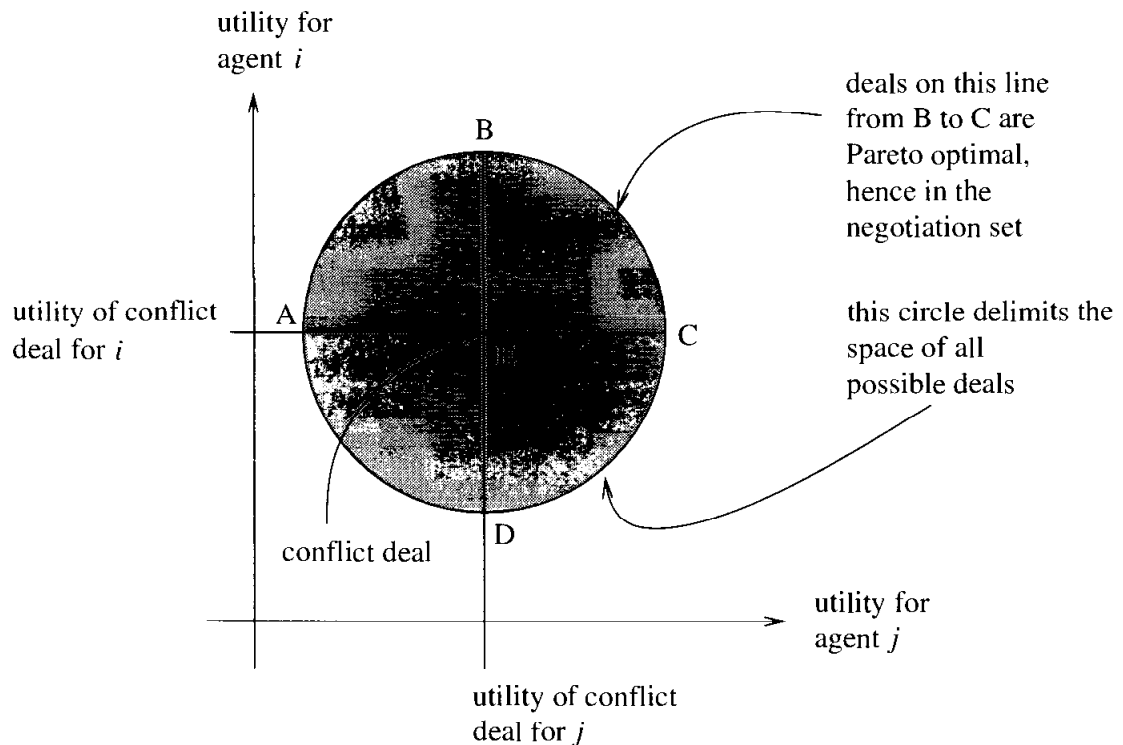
utility for agent $i$

deals on this line from B to C are Pareto optimal, hence in the negotiation set

B

utility of conflict deal for $i$

A

C

this circle delimits the space of all possible deals

conflict deal

D

utility for agent $j$

utility of conflict deal for $j$